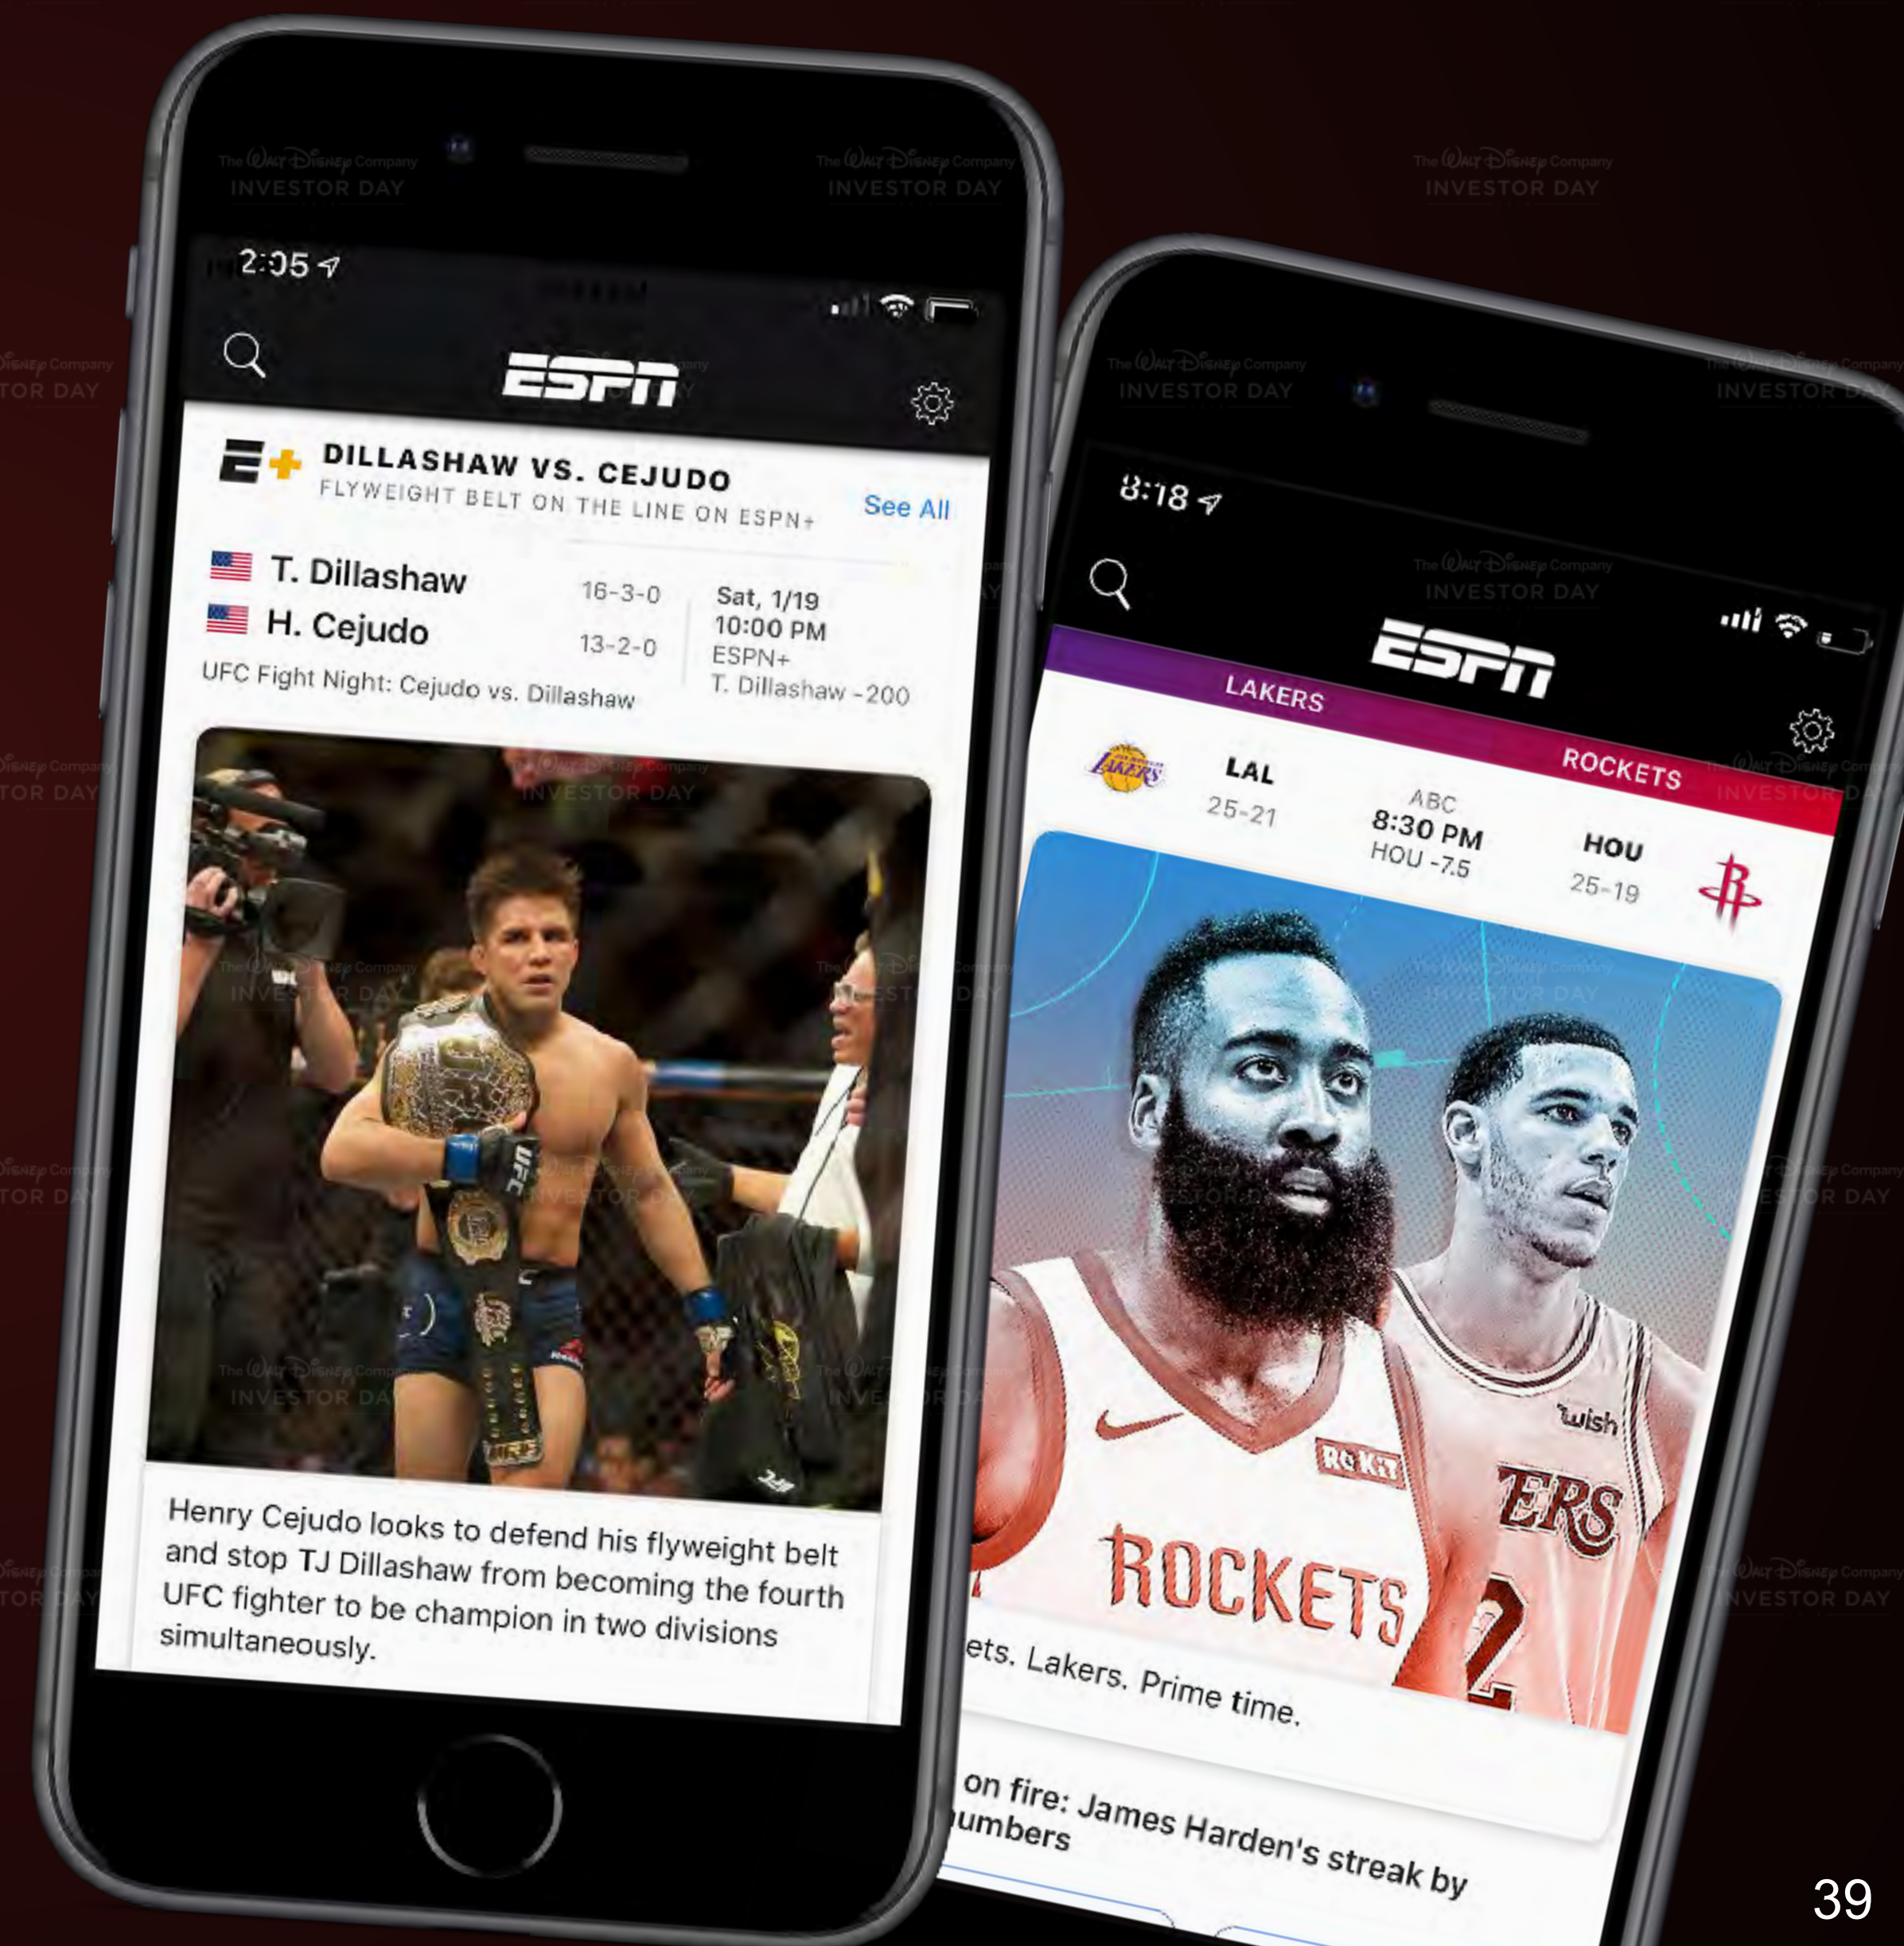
The Walt Disney Company INVESTOR DAY

2:05

ESPN

E+ DILLASHAW VS. CEJUDO
FLYWEIGHT BELT ON THE LINE ON ESPN+

See All

T. Dillashaw 16-3-0
H. Cejudo 13-2-0
UFC Fight Night: Cejudo vs. Dillashaw

Sat, 1/19
10:00 PM
ESPN+
T. Dillashaw -200

UFC

Henry Cejudo looks to defend his flyweight belt and stop TJ Dillashaw from becoming the fourth UFC fighter to be champion in two divisions simultaneously.

8:18

ESPN

LAKERS
ROCKETS

LAKERS
LAL
25-21

ABC
8:30 PM
HOU -7.5

HOU
25-19

ROKIT
ROCKETS
Wish
ERS
2

ets. Lakers. Prime time.

on fire: James Harden's streak by umbers

39